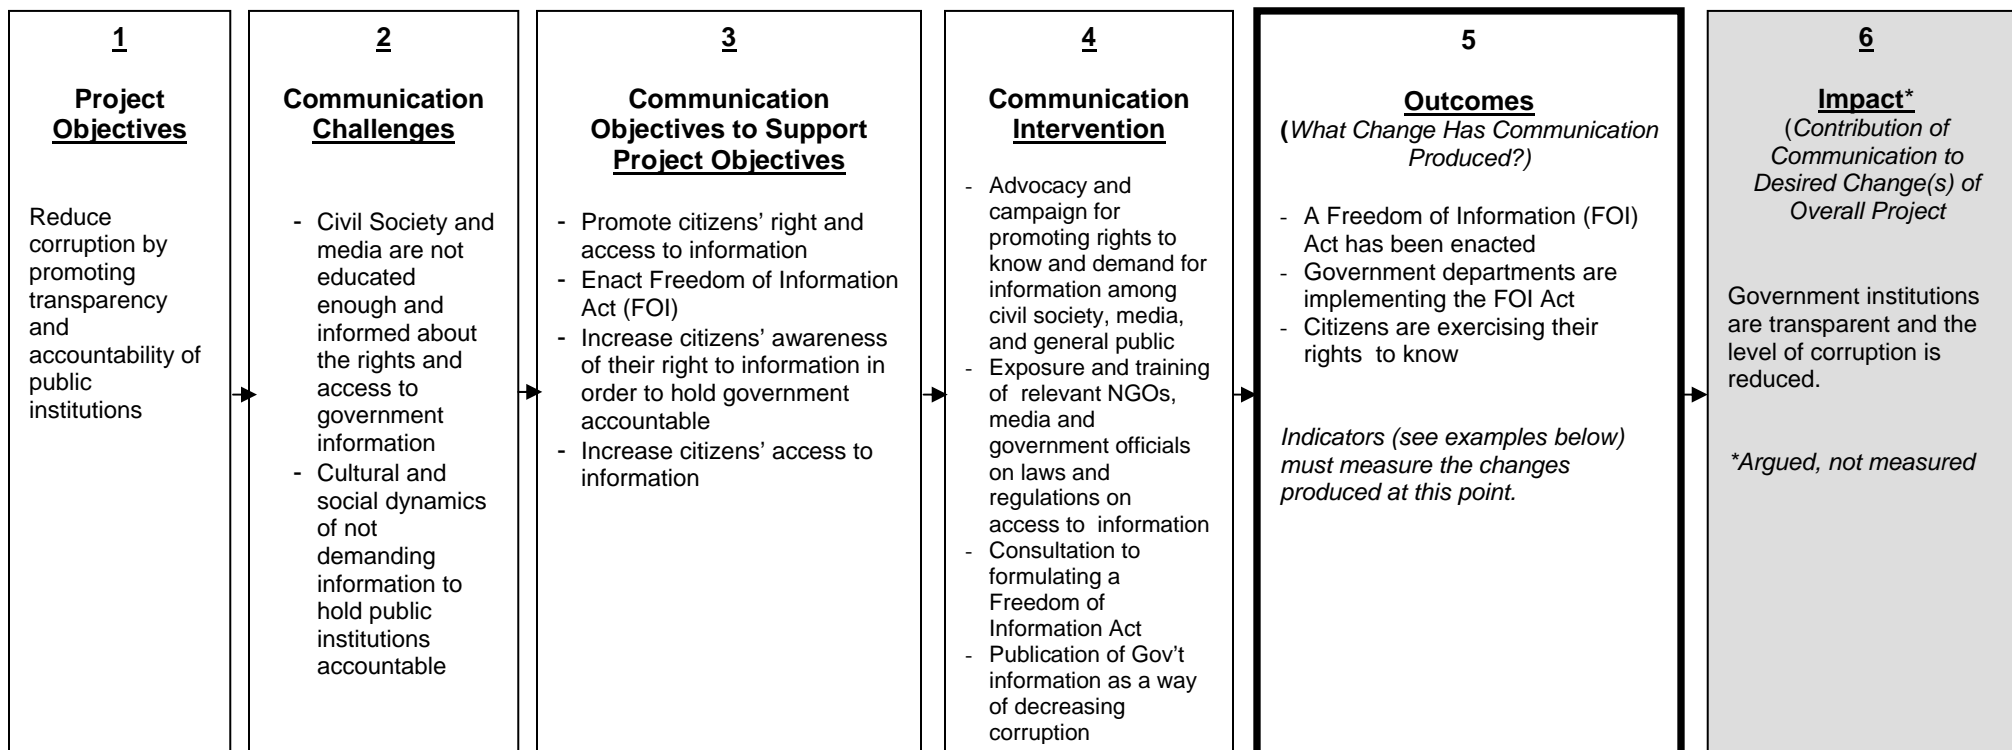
1

Project Objectives

Reduce corruption by promoting transparency and accountability of public institutions

2

Communication Challenges

- Civil Society and media are not educated enough and informed about the rights and access to government information
- Cultural and social dynamics of not demanding information to hold public institutions accountable

3

Communication Objectives to Support Project Objectives

- Promote citizens' right and access to information
- Enact Freedom of Information Act (FOI)
- Increase citizens' awareness of their right to information in order to hold government accountable
- Increase citizens' access to information

4

Communication Intervention

- Advocacy and campaign for promoting rights to know and demand for information among civil society, media, and general public
- Exposure and training of relevant NGOs, media and government officials on laws and regulations on access to information
- Consultation to formulating a Freedom of Information Act
- Publication of Gov't information as a way of decreasing corruption

5

Outcomes

(What Change Has Communication Produced?)

- A Freedom of Information (FOI) Act has been enacted
- Government departments are implementing the FOI Act
- Citizens are exercising their rights to know

Indicators (see examples below) must measure the changes produced at this point.

6

Impact*

(Contribution of Communication to Desired Change(s) of Overall Project

Government institutions are transparent and the level of corruption is reduced.

*Argued, not measured